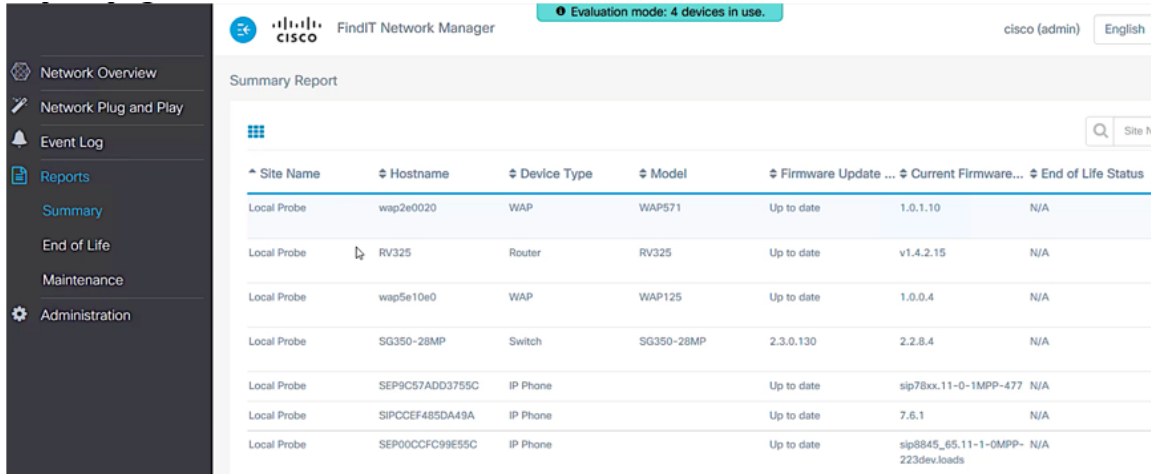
cisco FindIT Network Manager

Evaluation mode: 4 devices in use.

cisco (admin) English

Network Overview
Network Plug and Play
Event Log
Reports
Summary
End of Life
Maintenance
Administration

Summary Report

Site N

| Site Name | Hostname | Device Type | Model | Firmware Update ... | Current Firmware... | End of Life Status |
|---|---|---|---|---|---|---|
| Local Probe | wap2e0020 | WAP | WAP571 | Up to date | 1.0.1.10 | N/A |
| Local Probe | RV325 | Router | RV325 | Up to date | v1.4.2.15 | N/A |
| Local Probe | wap5e10e0 | WAP | WAP125 | Up to date | 1.0.0.4 | N/A |
| Local Probe | SG350-28MP | Switch | SG350-28MP | 2.3.0.130 | 2.2.8.4 | N/A |
| Local Probe | SEP9C57ADD3755C | IP Phone | | Up to date | sip78xx.11-0-1MPP-477 | N/A |
| Local Probe | SIPCCEF485DA49A | IP Phone | | Up to date | 7.6.1 | N/A |
| Local Probe | SEP00CCFC99E55C | IP Phone | | Up to date | sip8845_65.11-1-0MPP-223dev.loads | N/A |